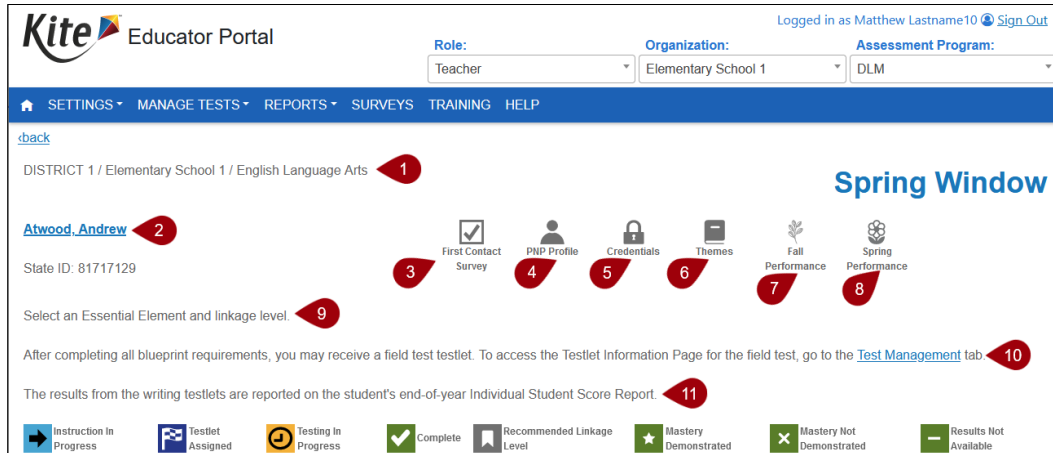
Kite Educator Portal

Logged in as Matthew Lastname10 Sign Out

Role: Teacher

Organization: Elementary School 1

Assessment Program: DLM

SETTINGS ▾ MANAGE TESTS ▾ REPORTS ▾ SURVEYS TRAINING HELP

‹back

DISTRICT 1 / Elementary School 1 / English Language Arts 1

Spring Window

Atwood, Andrew 2

State ID: 81717129

First Contact Survey 3

PNP Profile 4

Credentials 5

Themes 6

Fall Performance 7

Spring Performance 8

Select an Essential Element and linkage level. 9

After completing all blueprint requirements, you may receive a field test testlet. To access the Testlet Information Page for the field test, go to the Test Management tab. 10

The results from the writing testlets are reported on the student's end-of-year Individual Student Score Report. 11

Instruction In Progress

Testlet Assigned

Testing In Progress

Complete

Recommended Linkage Level

Mastery Demonstrated

Mastery Not Demonstrated

Results Not Available